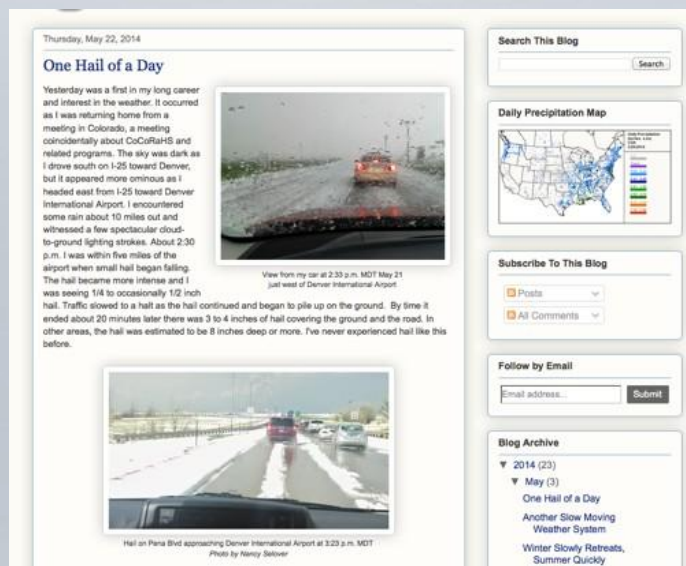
Thursday, May 22, 2014

One Hail of a Day

Yesterday was a first in my long career and interest in the weather. It occurred as I was returning home from a meeting in Colorado, a meeting coincidentally about CoCoRaHS and related programs. The sky was dark as I drove south on I-25 toward Denver, but it appeared more ominous as I headed east from I-25 toward Denver International Airport. I encountered some rain about 10 miles out and witnessed a few spectacular cloud-to-ground lighting strokes. About 2:30 p.m. I was within five miles of the airport when small hail began falling. The hail became more intense and I was seeing 1/4 to occasionally 1/2 inch hail. Traffic slowed to a halt as the hail continued and began to pile up on the ground. By time it ended about 20 minutes later there was 3 to 4 inches of hail covering the ground and the road. In other areas, the hail was estimated to be 8 inches deep or more. I've never experienced hail like this before.

View from my car at 2:33 p.m. MDT May 21 just west of Denver International Airport

Hail on Pena Blvd approaching Denver International Airport at 3:23 p.m. MDT
Photo by Nancy Selover

Search This Blog

Search

Daily Precipitation Map

Subscribe To This Blog

Posts

All Comments

Follow by Email

Email address...

Submit

Blog Archive

▼ 2014 (23)

▼ May (3)

One Hail of a Day

Another Slow Moving Weather System

Winter Slowly Retreats, Summer Quickly